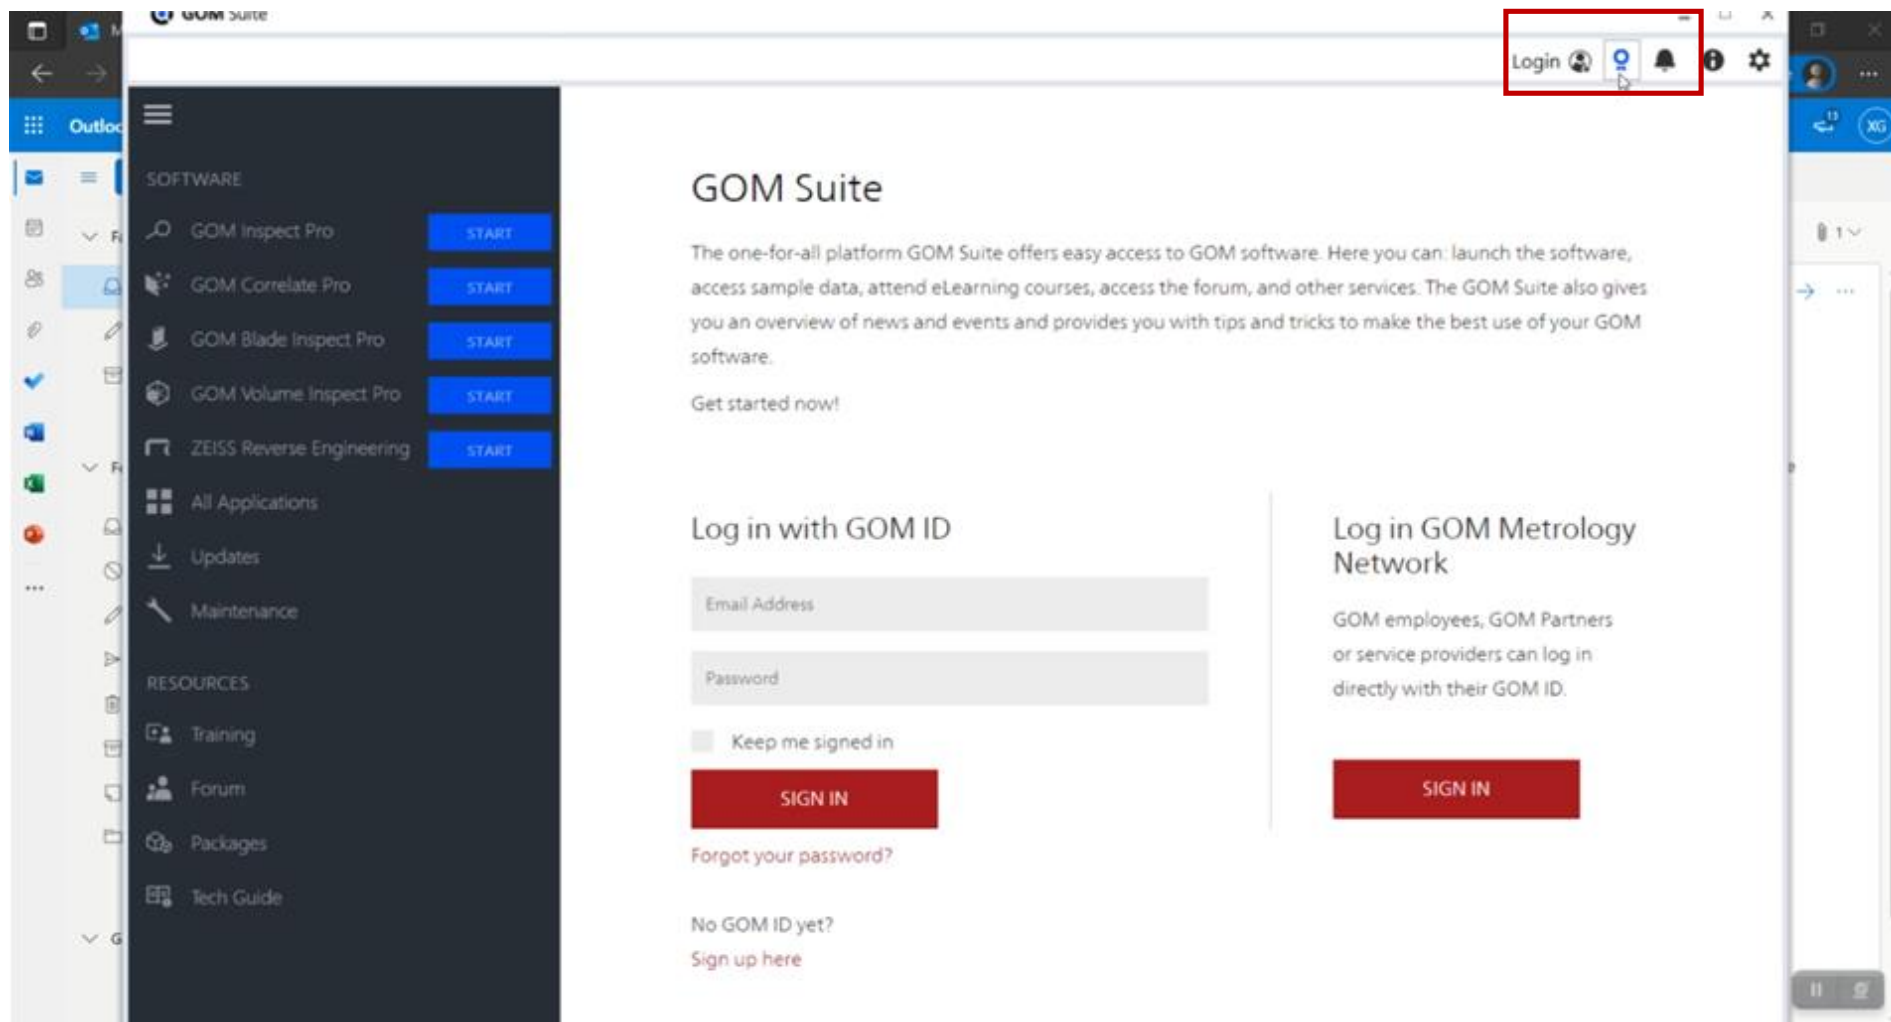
GOM Suite

Outlo

Login

SOFTWARE

GOM Inspect Pro START

GOM Correlate Pro START

GOM Blade Inspect Pro START

GOM Volume Inspect Pro START

ZEISS Reverse Engineering START

All Applications

Updates

Maintenance

RESOURCES

Training

Forum

Packages

Tech Guide

GOM Suite

The one-for-all platform GOM Suite offers easy access to GOM software. Here you can: launch the software, access sample data, attend eLearning courses, access the forum, and other services. The GOM Suite also gives you an overview of news and events and provides you with tips and tricks to make the best use of your GOM software.

Get started now!

Log in with GOM ID

Email Address

Password

Keep me signed in

SIGN IN

Forgot your password?

No GOM ID yet?

Sign up here

Log in GOM Metrology Network

GOM employees, GOM Partners or service providers can log in directly with their GOM ID.

SIGN IN